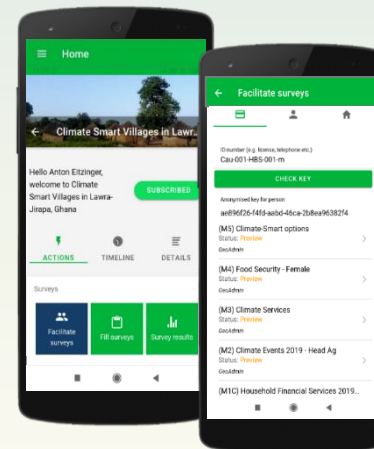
Home

Climate Smart Villages in Lawra...

Hello Anton Eitzinger, welcome to Climate Smart Villages in Lawra-Jirapa, Ghana

SUBSCRIBED

ACTIONS TIMELINE DETAILS

Surveys

Facilitate surveys

Fill surveys

Survey results

Facilitate surveys

ID number (e.g. license, telephone etc.)
Cau-001-HBS-001-m

CHECK KEY

Anonymised key for person
ae896f26-f4fd-aabd-46ca-2b8ea96382f4

(M5) Climate-Smart options
Status: Preview
GeoAdmin

(M4) Food Security - Female
Status: Preview
GeoAdmin

(M3) Climate Services
Status: Preview
GeoAdmin

(M2) Climate Events 2019 - Head Ag
Status: Preview
GeoAdmin

(M1C) Household Financial Services 2019...